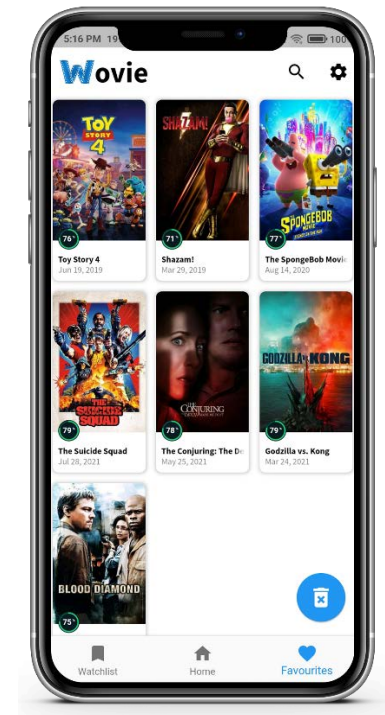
5:16 PM 19

100

Wovie

TOY STORY 4

SHAZAM!

THE SPONGEBOB MOVIE

76%

Toy Story 4
Jun 19, 2019

71%

Shazam!
Mar 29, 2019

77%

The SpongeBob Movie
Aug 14, 2020

THE SUICIDE SQUAD

79%

The Suicide Squad
Jul 28, 2021

THE CONJURING

78%

The Conjuring: The De
May 25, 2021

GODZILLA vs KONG

79%

Godzilla vs. Kong
Mar 24, 2021

BLOOD DIAMOND

75%

Watchlist

Home

Favourites